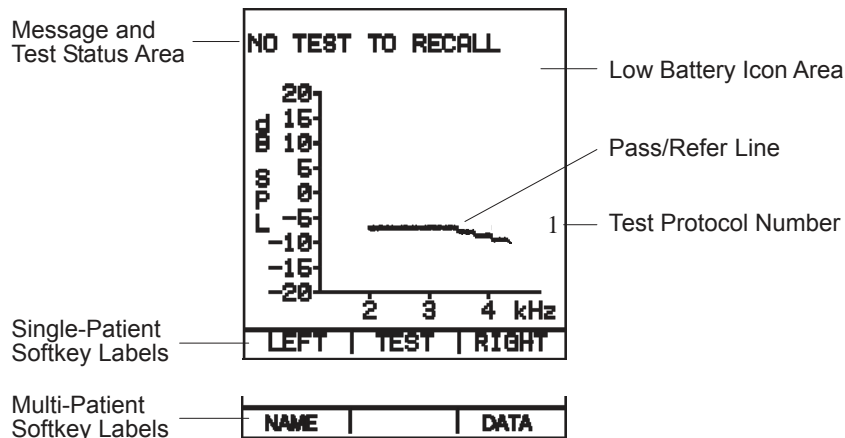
Message and Test Status Area

NO TEST TO RECALL

Low Battery Icon Area

20
15
10
5
0
-5
-10
-15
-20

dB SPL

Pass/Refer Line

1

Test Protocol Number

2 3 4 kHz

Single-Patient Softkey Labels

LEFT | TEST | RIGHT

Multi-Patient Softkey Labels

NAME | | DATA